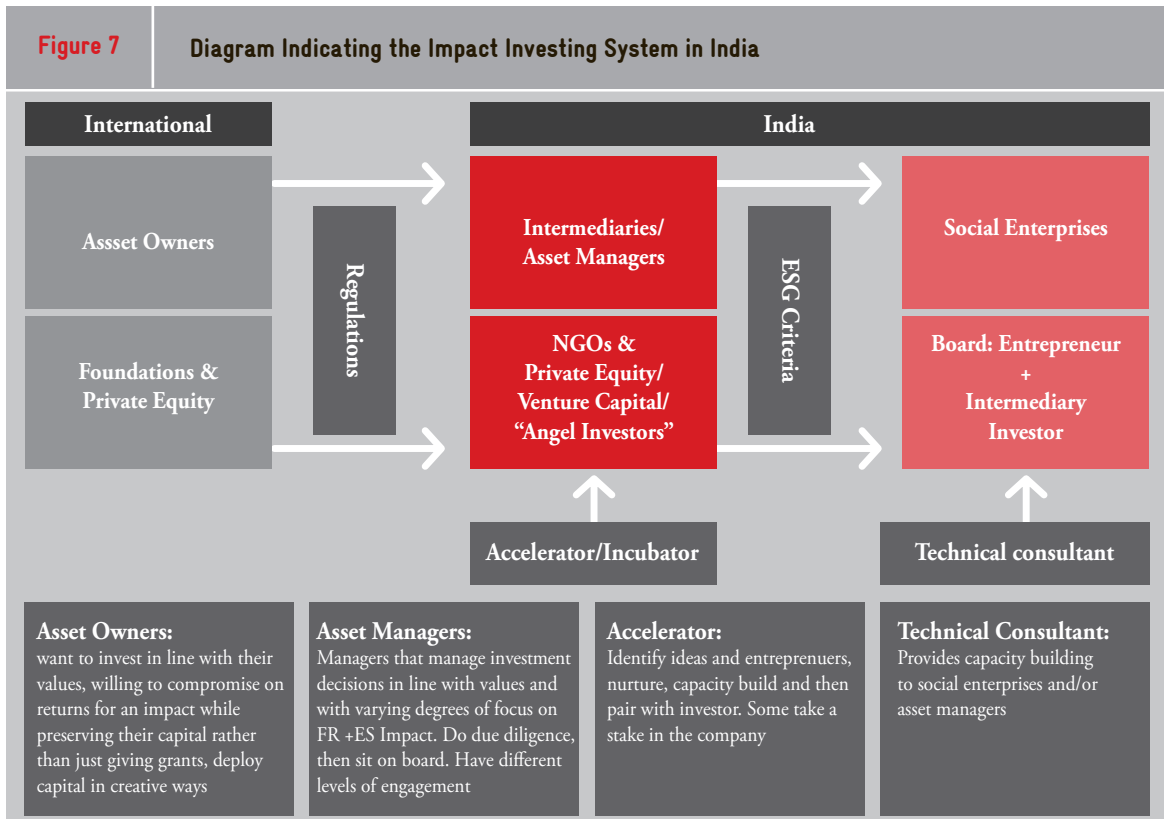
Figure 7

Diagram Indicating the Impact Investing System in India

International

India

Assset Owners

Foundations & Private Equity

Regulations

Intermediaries/ Asset Managers

NGOs & Private Equity/ Venture Capital/ “Angel Investors”

ESG Criteria

Social Enterprises

Board: Entrepreneur + Intermediary Investor

Accelerator/Incubator

Technical consultant

Asset Owners:
want to invest in line with their values, willing to compromise on returns for an impact while preserving their capital rather than just giving grants, deploy capital in creative ways

Asset Managers:
Managers that manage investment decisions in line with values and with varying degrees of focus on FR +ES Impact. Do due diligence, then sit on board. Have different levels of engagement

Accelerator:
Identify ideas and entreprenuers, nurture, capacity build and then pair with investor. Some take a stake in the company

Technical Consultant:
Provides capacity building to social enterprises and/or asset managers